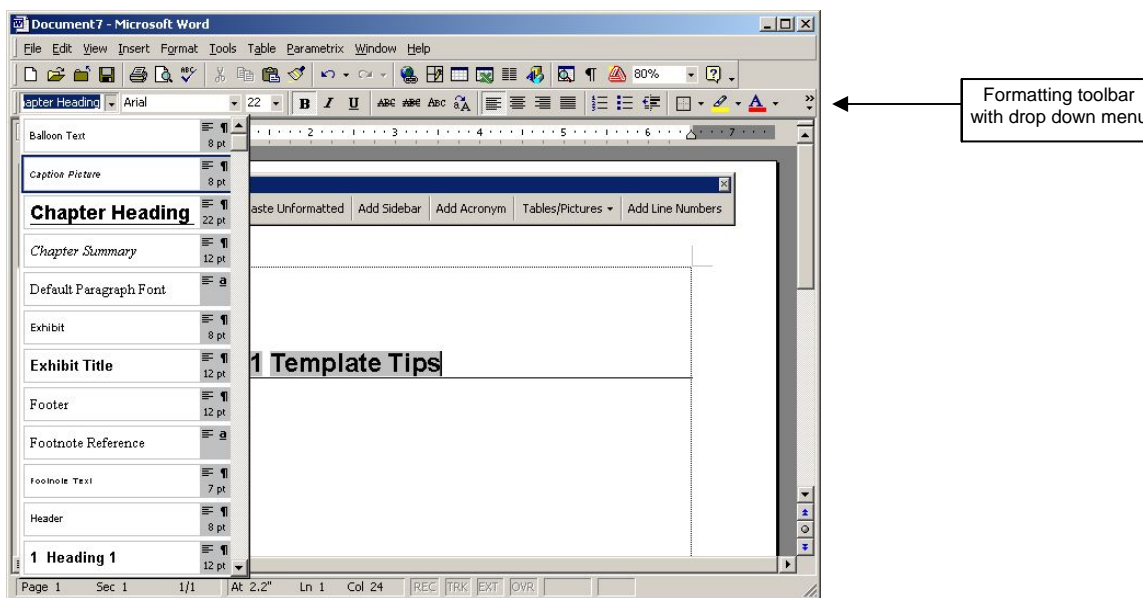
Document7 - Microsoft Word

File Edit View Insert Format Tools Table Parametrix Window Help

80%

apter Heading Arial 22 B I U

Formatting toolbar with drop down menu

Balloon Text 8 pt

Caption Picture 8 pt

Chapter Heading 22 pt

Chapter Summary 12 pt

Default Paragraph Font

Exhibit 8 pt

Exhibit Title 12 pt

Footer 12 pt

Footnote Reference

Footnote Text 7 pt

Header 8 pt

1 Heading 1 12 pt

aste Unformatted | Add Sidebar | Add Acronym | Tables/Pictures | Add Line Numbers

1 Template Tips

Page 1 Sec 1 1/1 At 2.2" Ln 1 Col 24 REC TRK EXT OVR